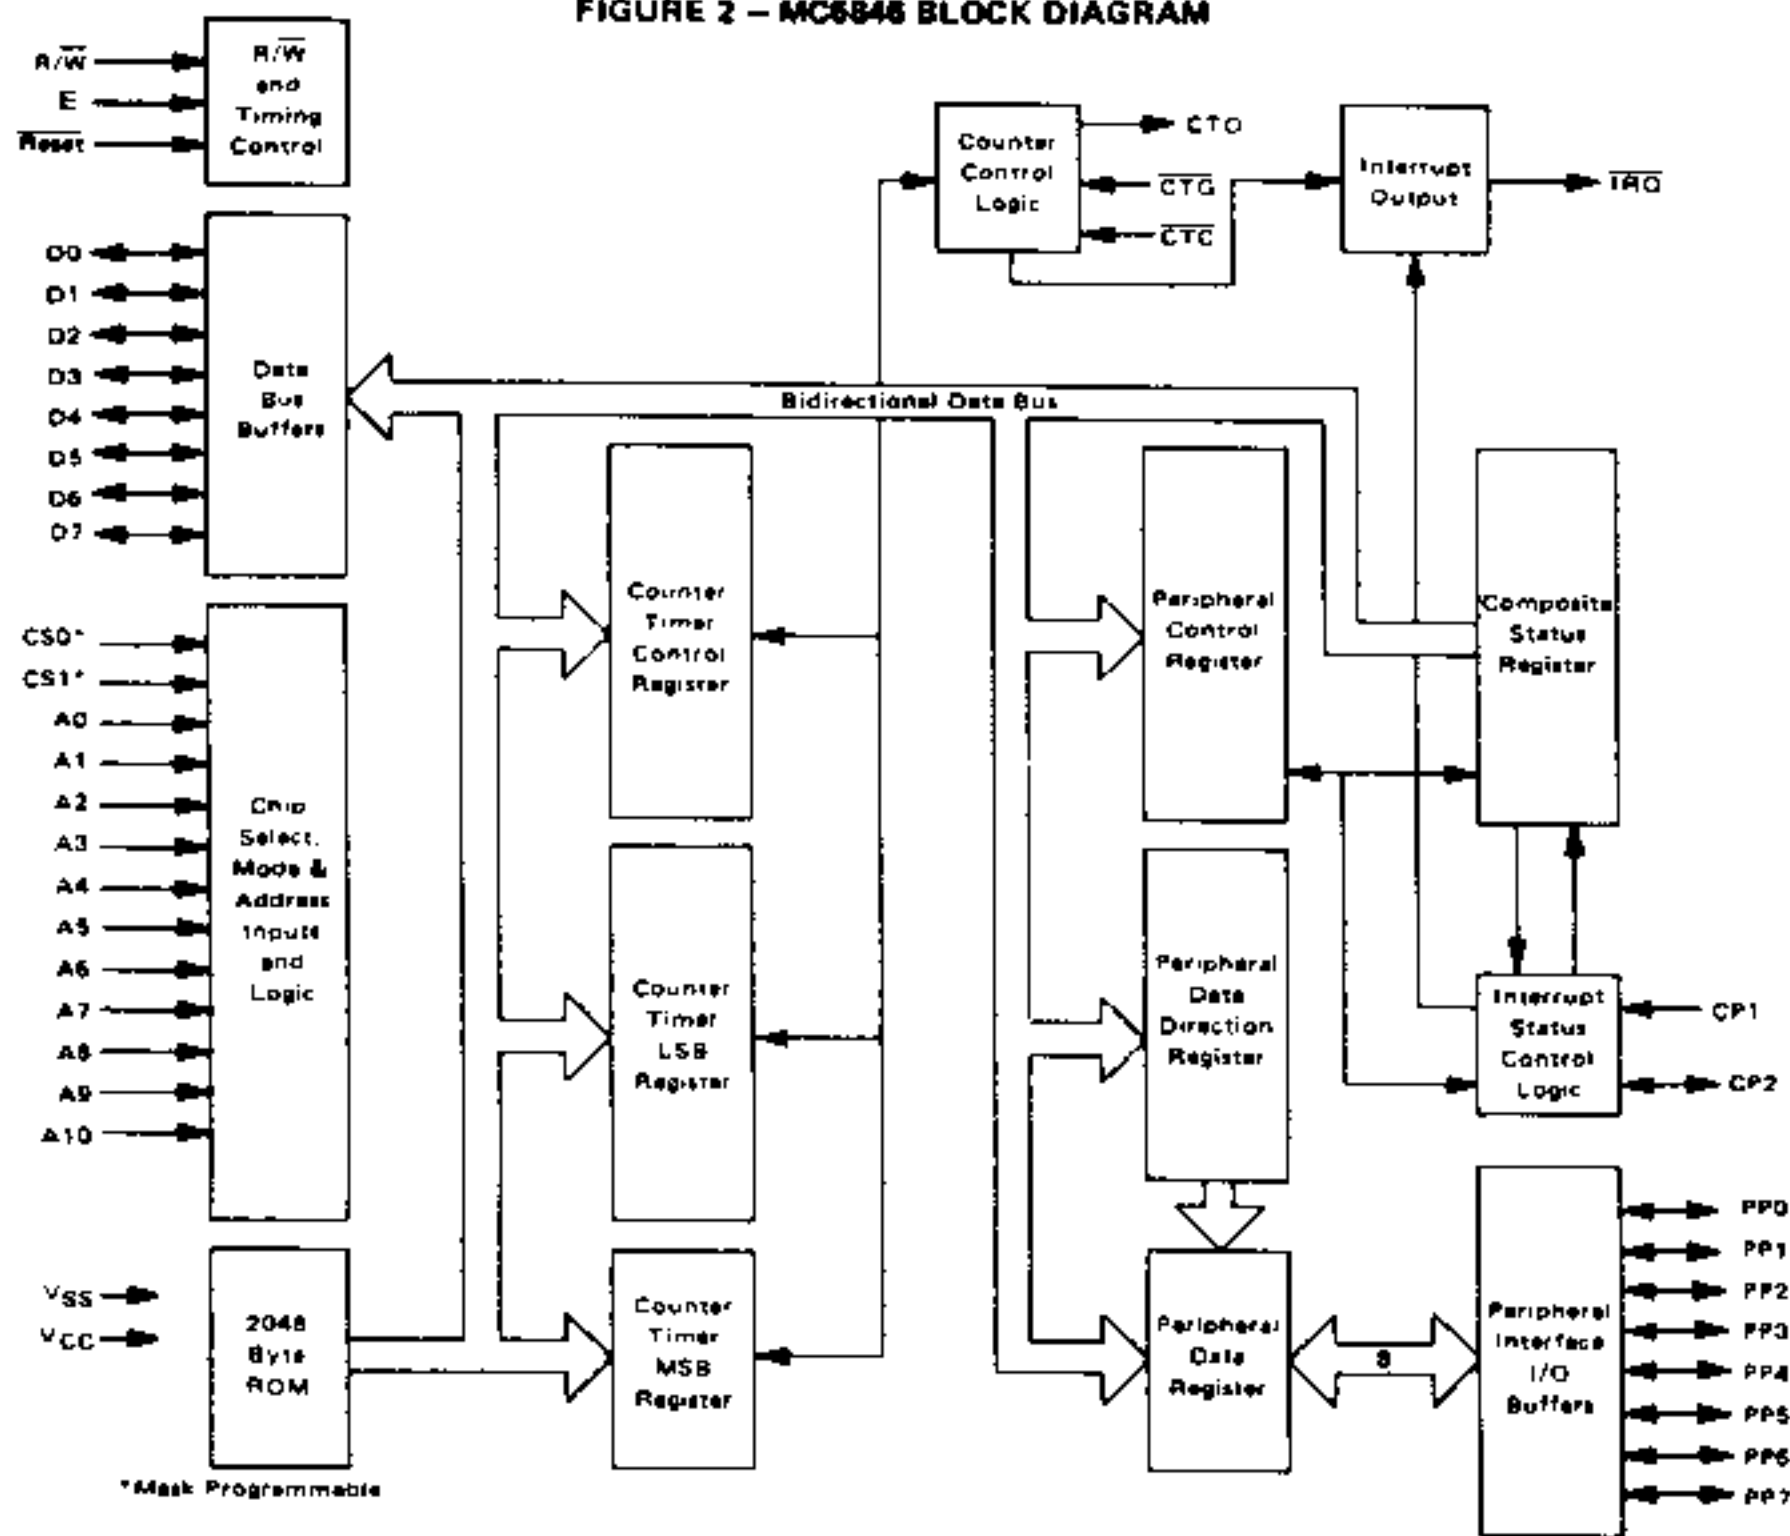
FIGURE 2 – MC6846 BLOCK DIAGRAM

$R/\overline{W}$
E
$\overline{Reset}$

$R/\overline{W}$ and Timing Control

Counter Control Logic

CTO
$\overline{CTG}$
$\overline{CTC}$

Interrupt Output

$\overline{IRQ}$

D0
D1
D2
D3
D4
D5
D6
D7

Data Bus Buffers

Bidirectional Data Bus

Counter Timer Control Register

Peripheral Control Register

Composite Status Register

CS0*
CS1*
A0
A1
A2
A3
A4
A5
A6
A7
A8
A9
A10

Chip Select, Mode & Address Inputs and Logic

Counter Timer LSB Register

Peripheral Data Direction Register

Interrupt Status Control Logic

CP1
CP2

$V_{SS}$
$V_{CC}$

2048 Byte ROM

Counter Timer MSB Register

Peripheral Data Register

8

Peripheral Interface I/O Buffers

PP0
PP1
PP2
PP3
PP4
PP5
PP6
PP7

*Mask Programmable